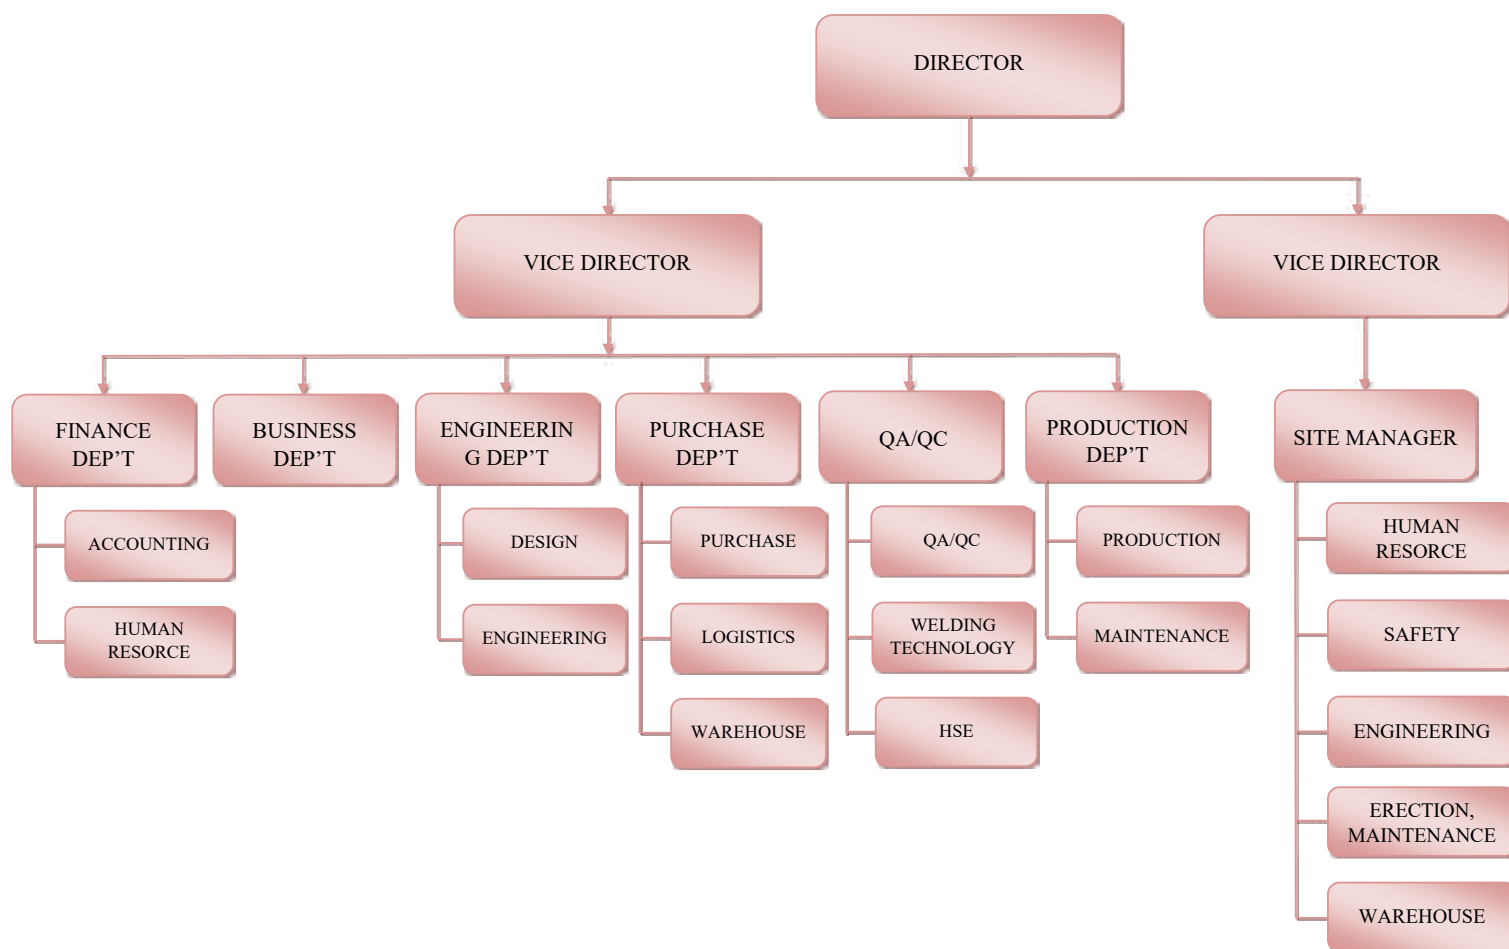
DIRECTOR

VICE DIRECTOR

VICE DIRECTOR

FINANCE DEP'T

ACCOUNTING

HUMAN RESORCE

BUSINESS DEP'T

ENGINEERIN G DEP'T

DESIGN

ENGINEERING

PURCHASE DEP'T

PURCHASE

LOGISTICS

WAREHOUSE

QA/QC

QA/QC

WELDING TECHNOLOGY

HSE

PRODUCTION DEP'T

PRODUCTION

MAINTENANCE

SITE MANAGER

HUMAN RESORCE

SAFETY

ENGINEERING

ERECTION, MAINTENANCE

WAREHOUSE